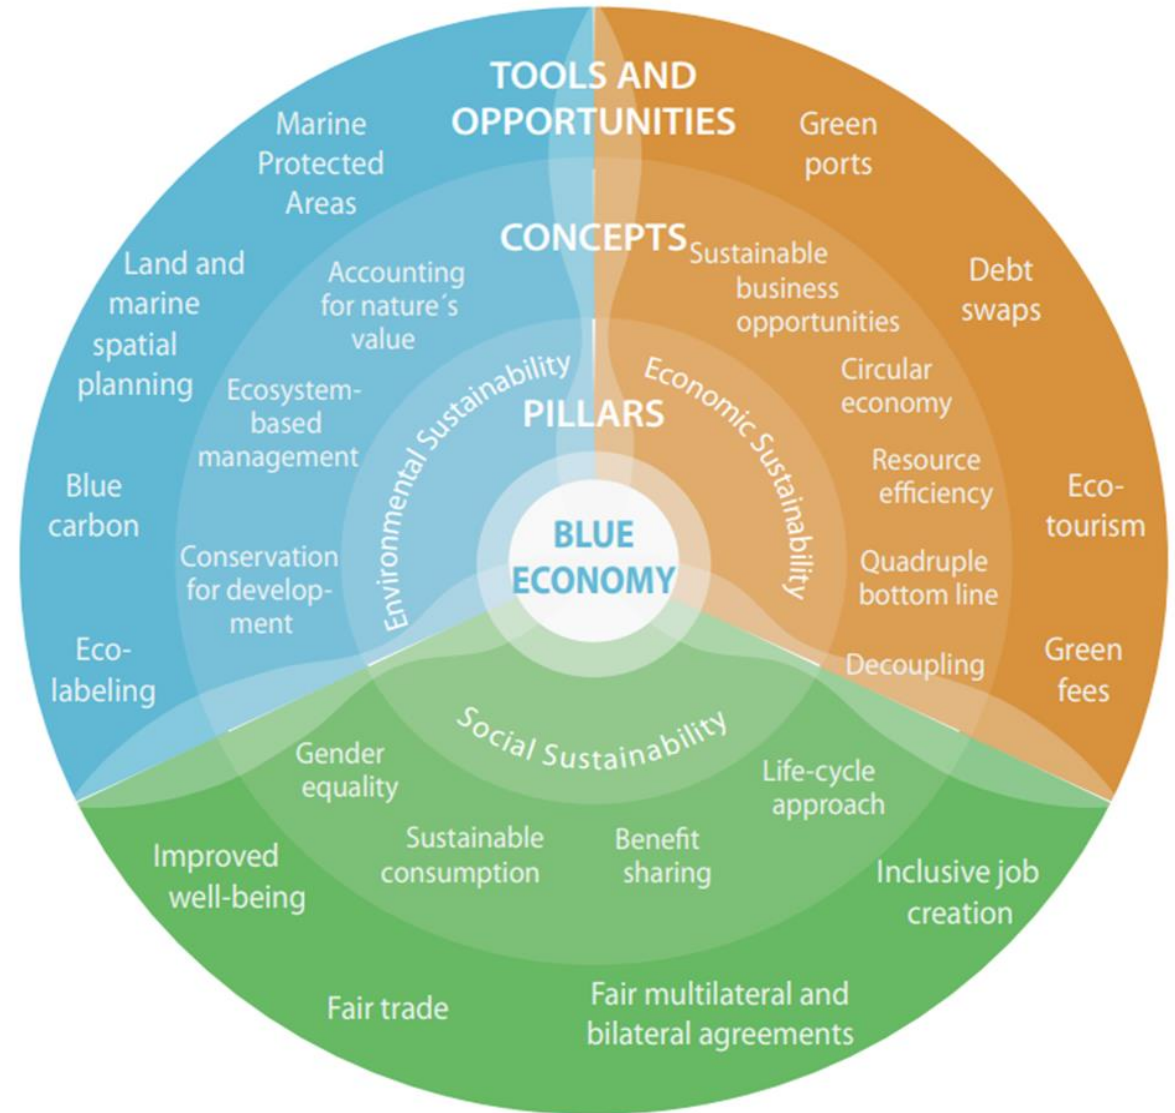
TOOLS AND OPPORTUNITIES

Marine Protected Areas

Green ports

CONCEPTS

Land and marine spatial planning

Accounting for nature´s value

Sustainable business opportunities

Debt swaps

Ecosystem-based management

Environmental Sustainability

PILLARS

Economic Sustainability

Circular economy

Resource efficiency

Blue carbon

BLUE ECONOMY

Eco-tourism

Conservation for development

Quadruple bottom line

Eco-labeling

Decoupling

Green fees

Social Sustainability

Gender equality

Life-cycle approach

Sustainable consumption

Benefit sharing

Improved well-being

Inclusive job creation

Fair trade

Fair multilateral and bilateral agreements